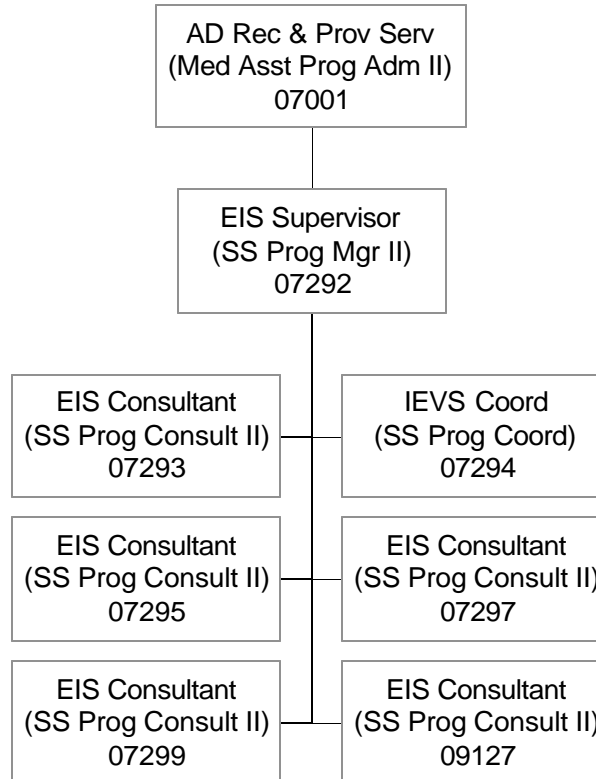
AD Rec & Prov Serv
(Med Asst Prog Adm II)
07001

EIS Supervisor
(SS Prog Mgr II)
07292

EIS Consultant
(SS Prog Consult II)
07293

IEVS Coord
(SS Prog Coord)
07294

EIS Consultant
(SS Prog Consult II)
07295

EIS Consultant
(SS Prog Consult II)
07297

EIS Consultant
(SS Prog Consult II)
07299

EIS Consultant
(SS Prog Consult II)
09127